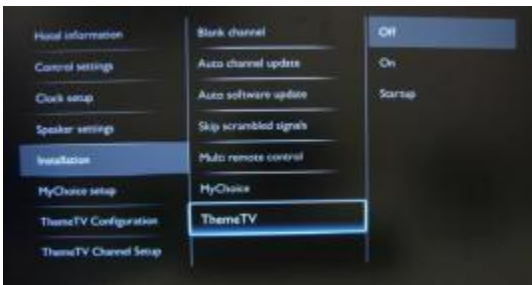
Hotel information
Control settings
Clock setup
Speaker settings
Installation
MyChoice setup
ThemeTV Configuration
ThemeTV Channel Setup

Blank channel
Auto channel update
Auto software update
Skip scrambled signals
Multi remote control
MyChoice
ThemeTV

Off
On
Startup